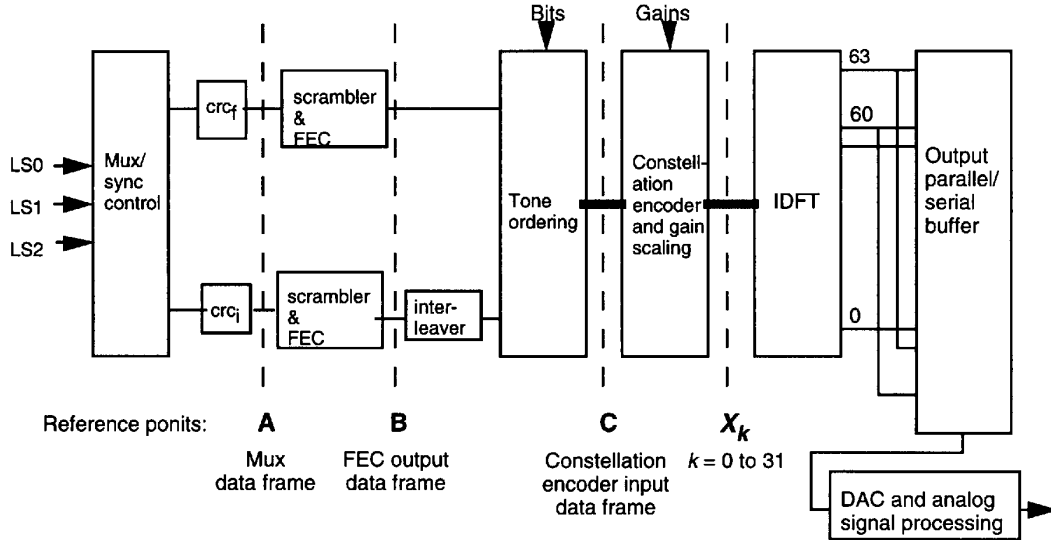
Bits

Gains

LS0

LS1

LS2

Mux/ sync control

$crc_f$

scrambler & FEC

$crc_i$

scrambler & FEC

inter-leaver

Tone ordering

Constellation encoder and gain scaling

IDFT

63

60

0

Output parallel/ serial buffer

DAC and analog signal processing

Reference ponits:

A

Mux data frame

B

FEC output data frame

C

Constellation encoder input data frame

$X_k$

$k = 0$ to 31